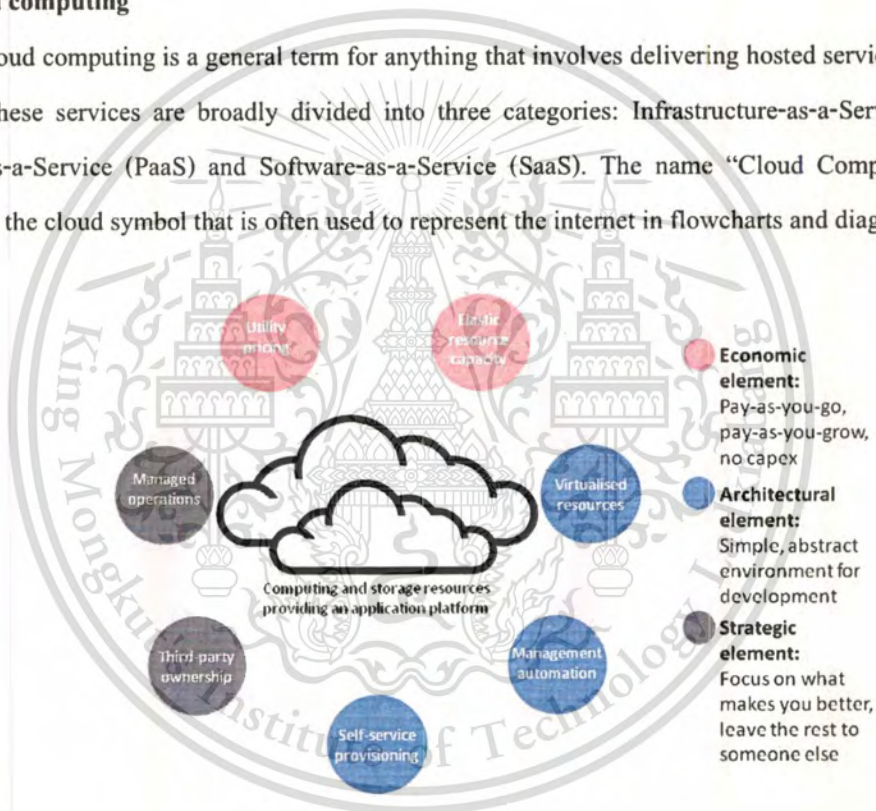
computing

oud computing is a general term for anything that involves delivering hosted servic hese services are broadly divided into three categories: Infrastructure-as-a-Serv s-a-Service (PaaS) and Software-as-a-Service (SaaS). The name "Cloud Comp the cloud symbol that is often used to represent the internet in flowcharts and diag

Utility pricing

Elastic resource capacity

Managed operations

Virtualised resources

Computing and storage resources providing an application platform

Third-party ownership

Management automation

Self-service provisioning

Economic element: Pay-as-you-go, pay-as-you-grow, no capex

Architectural element: Simple, abstract environment for development

Strategic element: Focus on what makes you better, leave the rest to someone else

King Mongkut's Institute of Technology